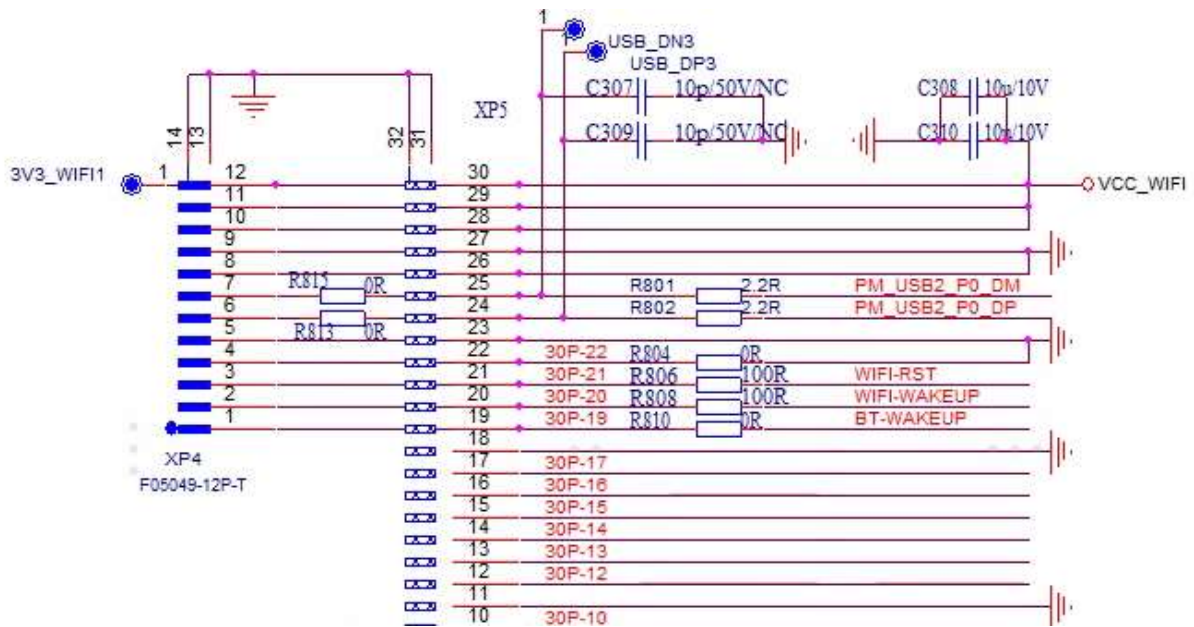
1
USB_DN3
USB_DP3
C307 10p/50V/NC
C308 10p/10V
XP5
C309 10p/50V/NC
C310 10p/10V
14 13
32 31
3V3_WIFI1
1
12
11
10
9
8
7
6
5
4
3
2
1
30
29
28
27
26
25
24
23
22
21
20
19
18
17
16
15
14
13
12
11
10
VCC_WIFI
R815 0R
R813 0R
R801 2.2R
R802 2.2R
PM_USB2_P0_DM
PM_USB2_P0_DP
30P-22 R804 0R
30P-21 R806 100R WIFI-RST
30P-20 R808 100R WIFI-WAKEUP
30P-19 R810 0R BT-WAKEUP
XP4
F05049-12P-T
30P-17
30P-16
30P-15
30P-14
30P-13
30P-12
30P-10